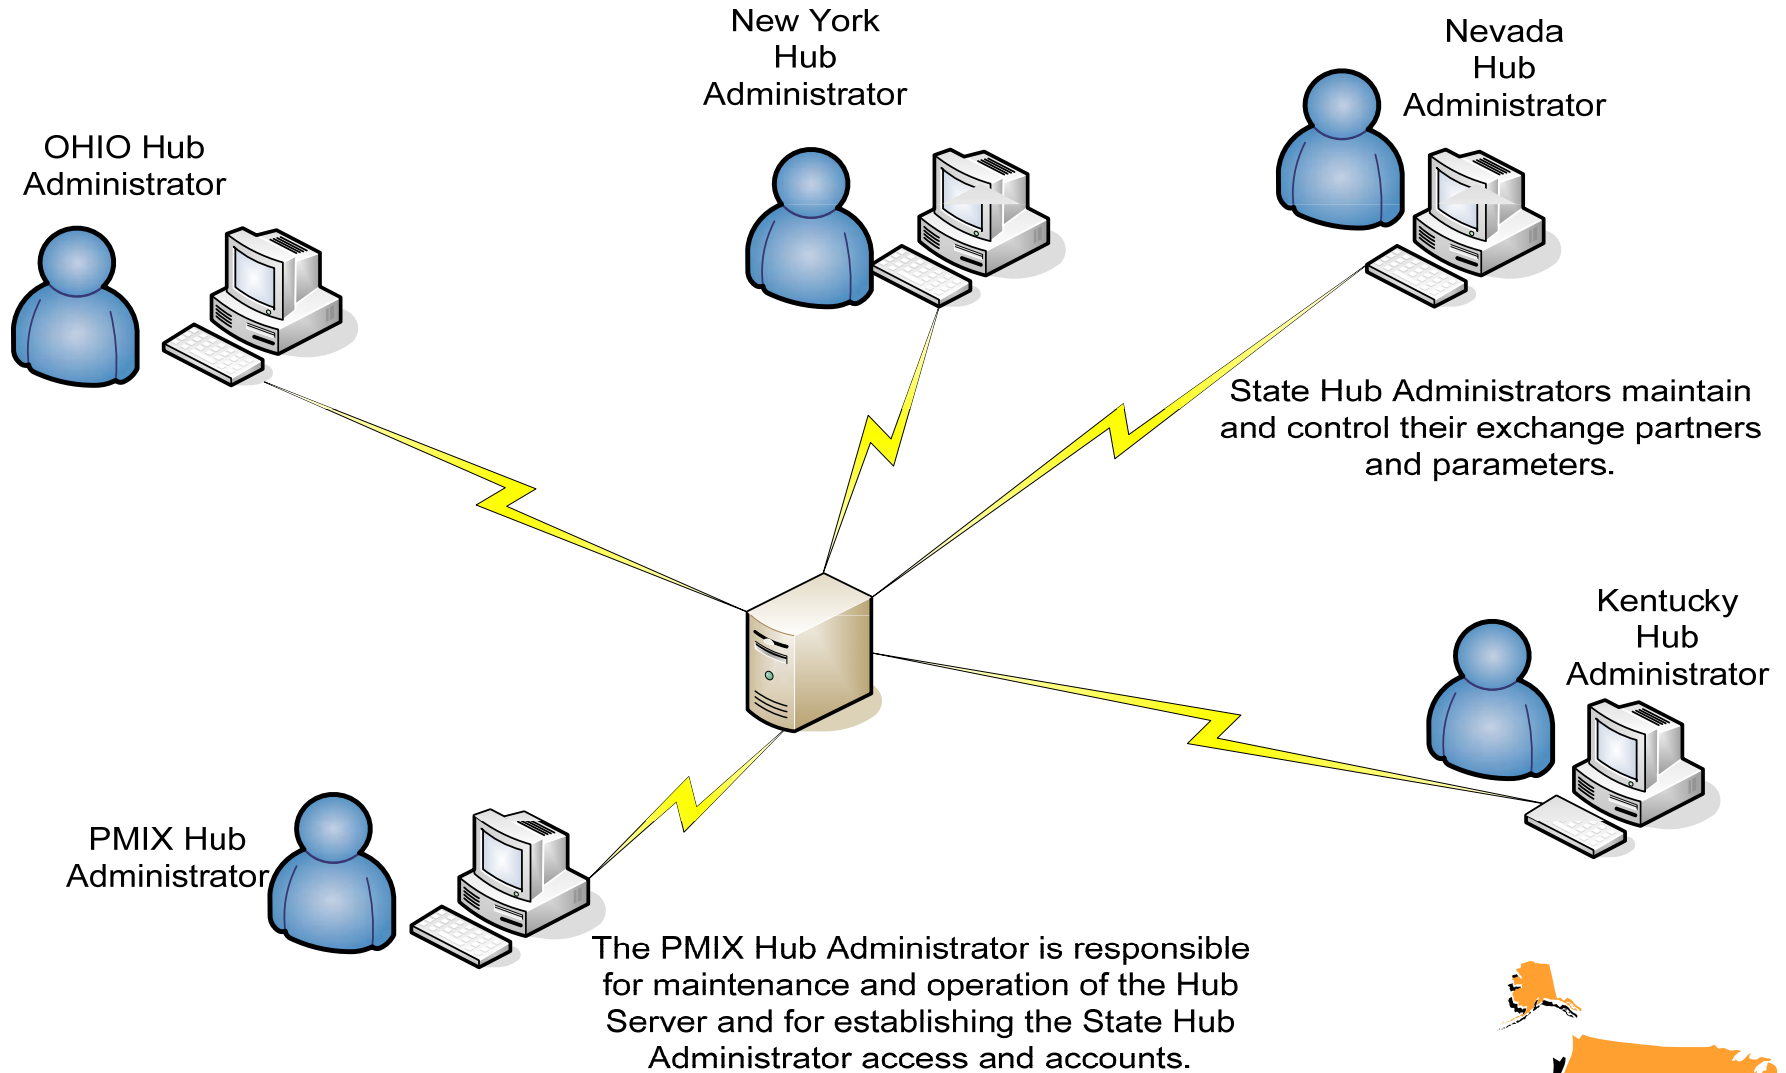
New York Hub Administrator

Nevada Hub Administrator

OHIO Hub Administrator

State Hub Administrators maintain and control their exchange partners and parameters.

Kentucky Hub Administrator

PMIX Hub Administrator

The PMIX Hub Administrator is responsible for maintenance and operation of the Hub Server and for establishing the State Hub Administrator access and accounts.